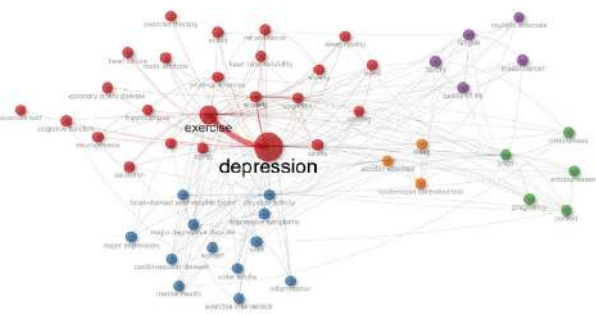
exercise
depression
exercise therapy
sleep quality
heart failure
meta-analysis
heart rate variability
coronary artery disease
cognitive function
neurogenesis
anxiety
stress
obesity
fatigue
quality of life
breast cancer
aerobic exercise
randomized controlled trial
mindfulness
pregnancy
brain-derived neurotrophic factor
physical activity
depressive symptoms
major depressive disorder
major depression
cardiovascular disease
older adults
mental health
inflammation
exercise intervention